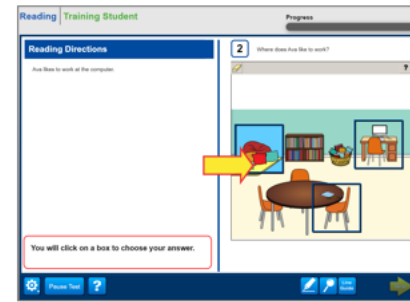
Reading | Training Student

Progress

Reading Directions

Ava likes to work at the computer.

You will click on a box to choose your answer.

2

Where does Ava like to work?

Pause Test

?

Line Guide